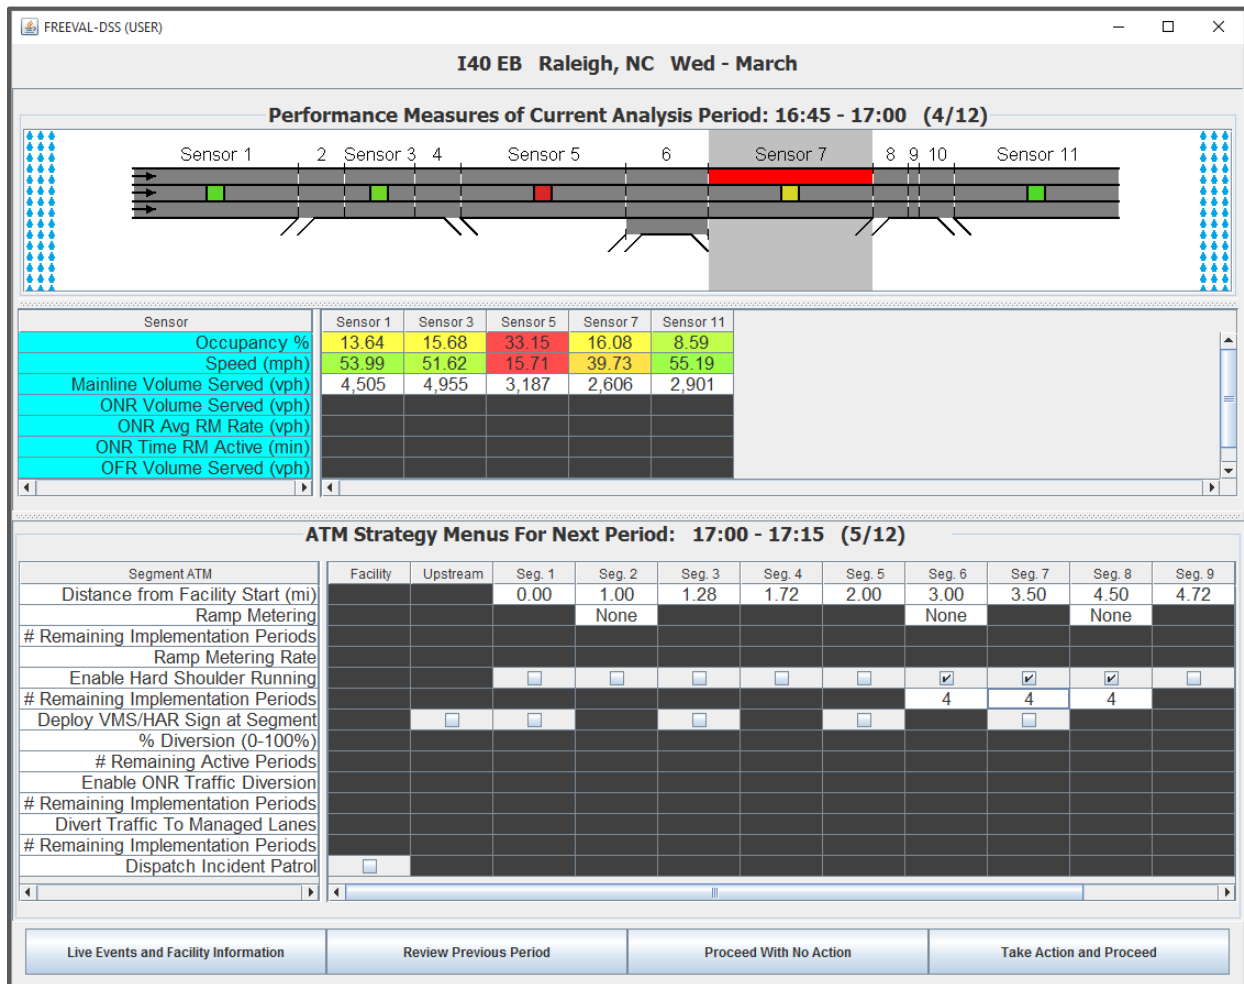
FREEVAL-DSS (USER)

I40 EB Raleigh, NC Wed - March

Performance Measures of Current Analysis Period: 16:45 - 17:00 (4/12)

Sensor 1 2 Sensor 3 4 Sensor 5 6 Sensor 7 8 9 10 Sensor 11

| Sensor | Sensor 1 | Sensor 3 | Sensor 5 | Sensor 7 | Sensor 11 |
|---|---|---|---|---|---|
| Occupancy % | 13.64 | 15.68 | 33.15 | 16.08 | 8.59 |
| Speed (mph) | 53.99 | 51.62 | 15.71 | 39.73 | 55.19 |
| Mainline Volume Served (vph) | 4,505 | 4,955 | 3,187 | 2,606 | 2,901 |
| ONR Volume Served (vph) | | | | | |
| ONR Avg RM Rate (vph) | | | | | |
| ONR Time RM Active (min) | | | | | |
| OFR Volume Served (vph) | | | | | |

ATM Strategy Menus For Next Period: 17:00 - 17:15 (5/12)

| Segment ATM | Facility | Upstream | Seg. 1 | Seg. 2 | Seg. 3 | Seg. 4 | Seg. 5 | Seg. 6 | Seg. 7 | Seg. 8 | Seg. 9 |
|---|---|---|---|---|---|---|---|---|---|---|---|
| Distance from Facility Start (mi) | | | 0.00 | 1.00 | 1.28 | 1.72 | 2.00 | 3.00 | 3.50 | 4.50 | 4.72 |
| Ramp Metering | | | | None | | | | None | | None | |
| # Remaining Implementation Periods | | | | | | | | | | | |
| Ramp Metering Rate | | | | | | | | | | | |
| Enable Hard Shoulder Running | | | ☐ | ☐ | ☐ | ☐ | ☐ | ☑ | ☑ | ☑ | ☐ |
| # Remaining Implementation Periods | | | | | | | | 4 | 4 | 4 | |
| Deploy VMS/HAR Sign at Segment | | ☐ | ☐ | | ☐ | | ☐ | | ☐ | | |
| % Diversion (0-100%) | | | | | | | | | | | |
| # Remaining Active Periods | | | | | | | | | | | |
| Enable ONR Traffic Diversion | | | | | | | | | | | |
| # Remaining Implementation Periods | | | | | | | | | | | |
| Divert Traffic To Managed Lanes | | | | | | | | | | | |
| # Remaining Implementation Periods | | | | | | | | | | | |
| Dispatch Incident Patrol | ☐ | | | | | | | | | | |

Live Events and Facility Information | Review Previous Period | Proceed With No Action | Take Action and Proceed